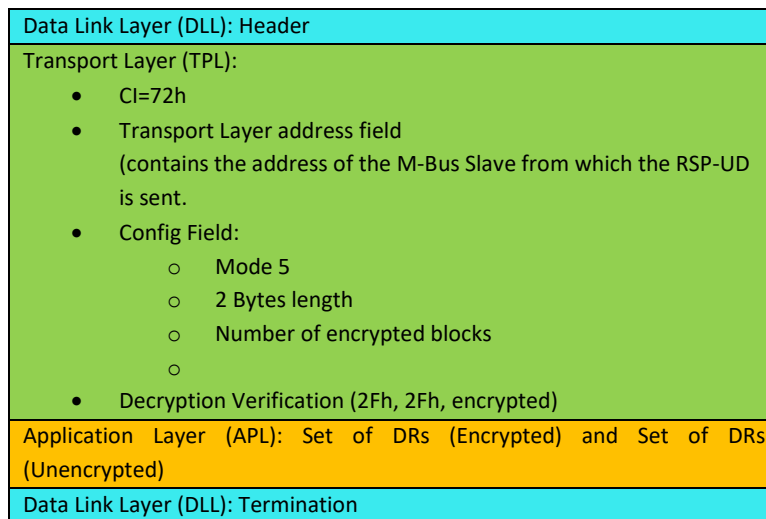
Data Link Layer (DLL): Header

Transport Layer (TPL):

- CI=72h
- Transport Layer address field (contains the address of the M-Bus Slave from which the RSP-UD is sent.
- Config Field:
  - Mode 5
  - 2 Bytes length
  - Number of encrypted blocks
  -
- Decryption Verification (2Fh, 2Fh, encrypted)

Application Layer (APL): Set of DRs (Encrypted) and Set of DRs (Unencrypted)

Data Link Layer (DLL): Termination